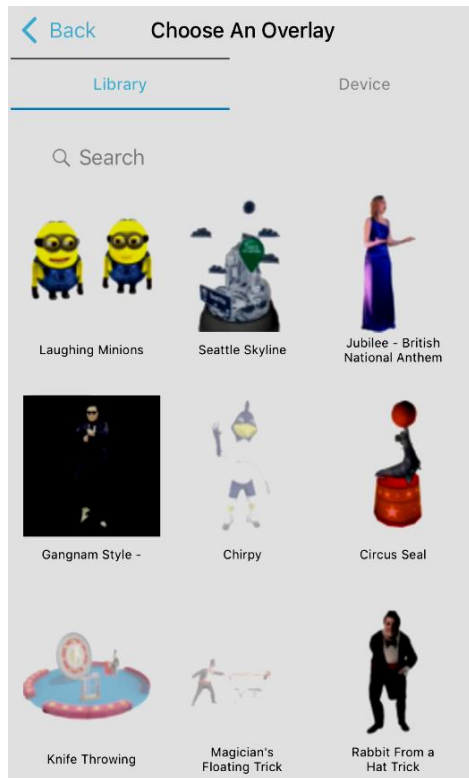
< Back Choose An Overlay

Library Device

Search

Laughing Minions

Seattle Skyline

Jubilee - British National Anthem

Gangnam Style -

Chirpy

Circus Seal

Knife Throwing

Magician's Floating Trick

Rabbit From a Hat Trick